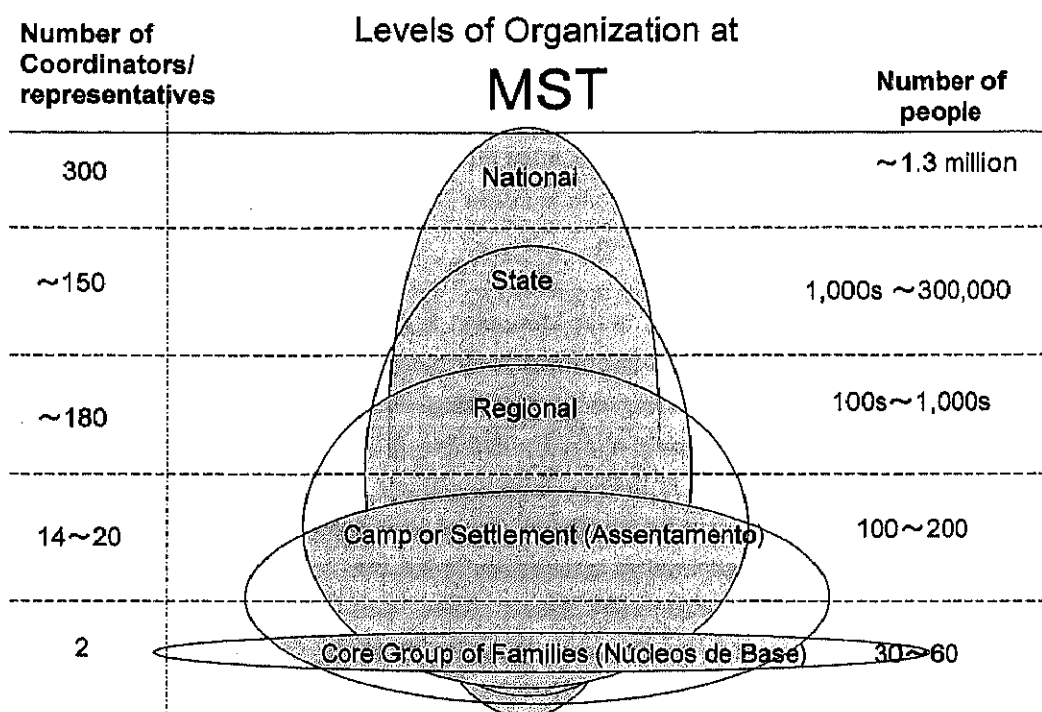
Number of Coordinators/ representatives

Levels of Organization at MST

Number of people

| | | |
|---|---|---|
| 300 | National | ~1.3 million |
| ~150 | State | 1,000s ~300,000 |
| ~180 | Regional | 100s~1,000s |
| 14~20 | Camp or Settlement (Assentamento) | 100~200 |
| 2 | Core Group of Families (Núcleos de Base) | 30~60 |